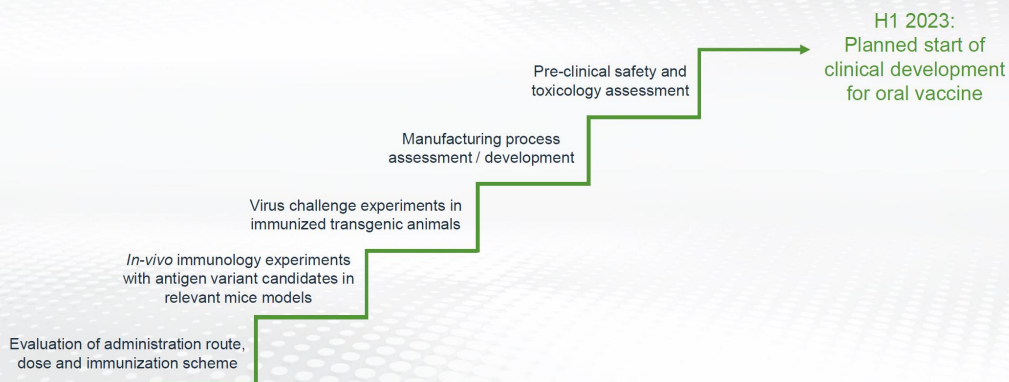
H1 2023:
Planned start of clinical development for oral vaccine

Pre-clinical safety and toxicology assessment

Manufacturing process assessment / development

Virus challenge experiments in immunized transgenic animals

*In-vivo* immunology experiments with antigen variant candidates in relevant mice models

Evaluation of administration route, dose and immunization scheme